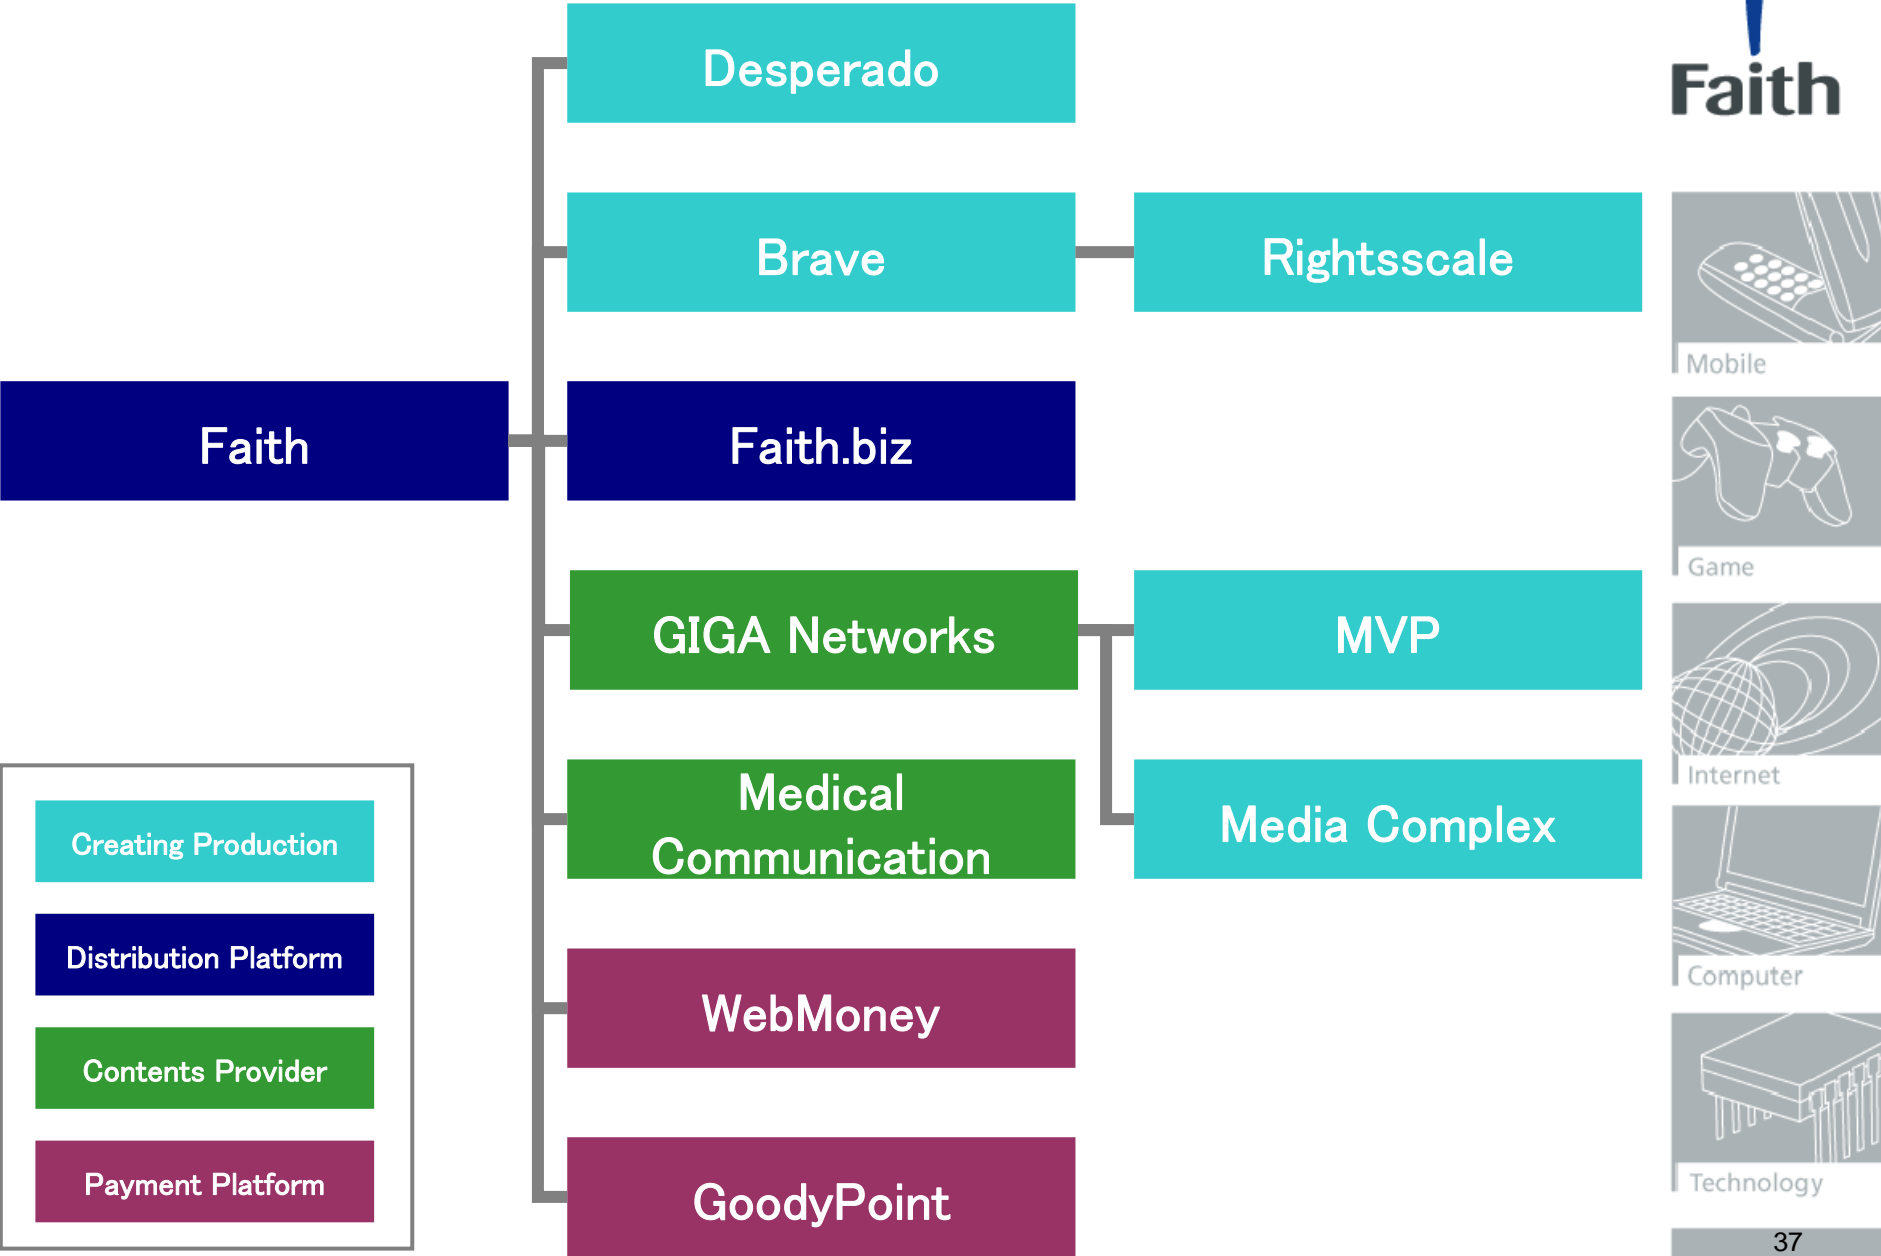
Faith

Desperado

Brave

Rightsscale

Faith

Faith.biz

GIGA Networks

MVP

Medical Communication

Media Complex

WebMoney

GoodyPoint

Creating Production

Distribution Platform

Contents Provider

Payment Platform

Mobile

Game

Internet

Computer

Technology

37